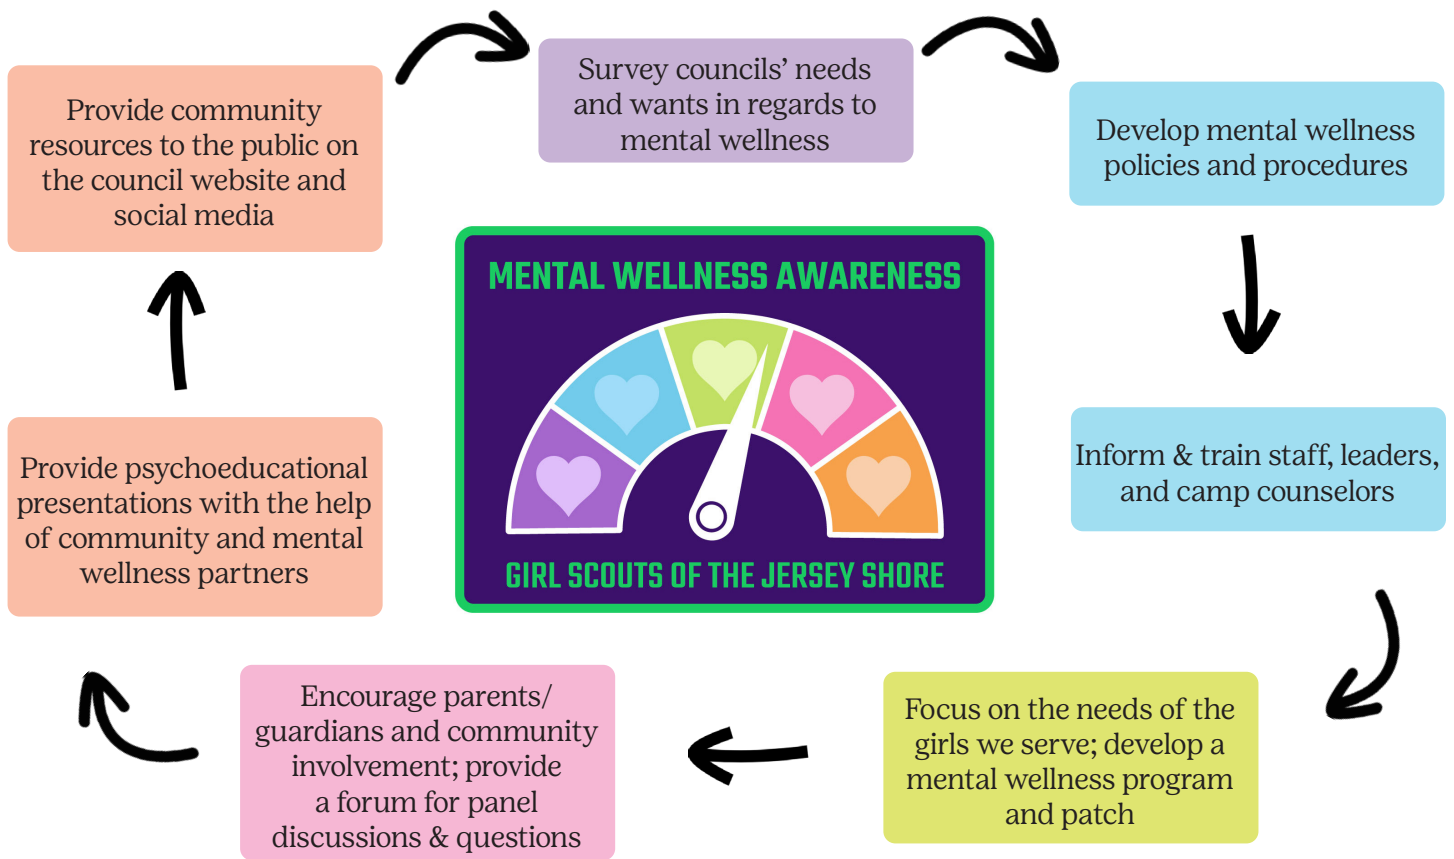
Survey councils' needs and wants in regards to mental wellness

Develop mental wellness policies and procedures

Inform & train staff, leaders, and camp counselors

Focus on the needs of the girls we serve; develop a mental wellness program and patch

Encourage parents/ guardians and community involvement; provide a forum for panel discussions & questions

Provide psychoeducational presentations with the help of community and mental wellness partners

Provide community resources to the public on the council website and social media

MENTAL WELLNESS AWARENESS

GIRL SCOUTS OF THE JERSEY SHORE